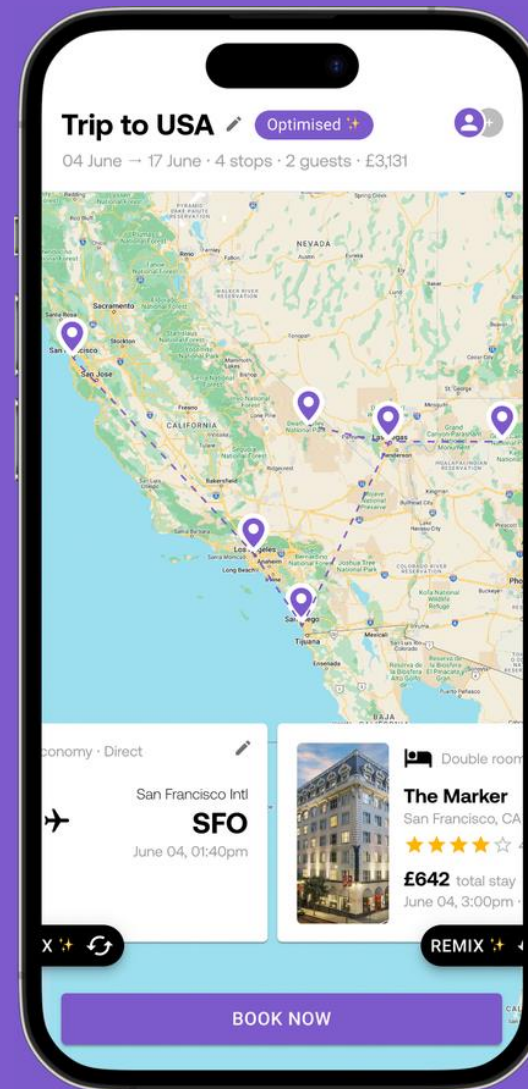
Trip to USA
Optimised ✨
04 June → 17 June · 4 stops · 2 guests · £3,131

NEVADA
Sacramento
San Francisco
San Jose
Fresno
CALIFORNIA
Bakersfield
Las Vegas
Henderson
Los Angeles
Anaheim
Long Beach
San Diego
Tijuana
Ensenada
Mexicali
BAJA

conomy · Direct
San Francisco Intl
SFO
June 04, 01:40pm

Double room
The Marker
San Francisco, CA
★★★★☆
£642 total stay
June 04, 3:00pm

X ✨
REMIX ✨

BOOK NOW